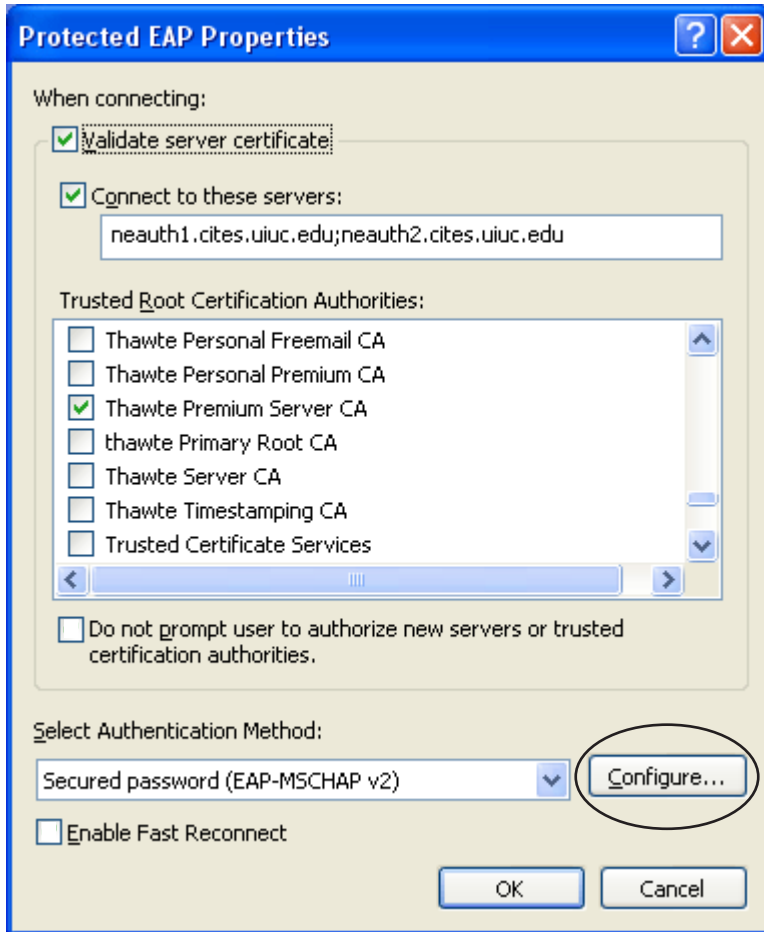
Protected EAP Properties

When connecting:

Validate server certificate

Connect to these servers:

neauth1.cites.uiuc.edu;neauth2.cites.uiuc.edu

Trusted Root Certification Authorities:

Thawte Personal Freemail CA
Thawte Personal Premium CA
Thawte Premium Server CA
thawte Primary Root CA
Thawte Server CA
Thawte Timestamping CA
Trusted Certificate Services

Do not prompt user to authorize new servers or trusted certification authorities.

Select Authentication Method:

Secured password (EAP-MSCHAP v2)

Configure...

Enable Fast Reconnect

OK

Cancel